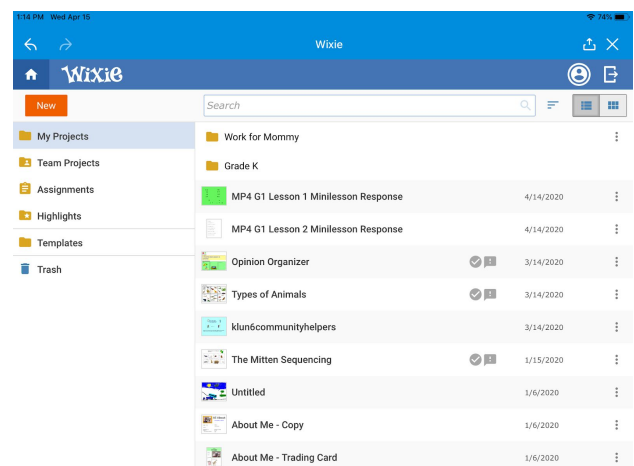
1:14 PM Wed Apr 15

74%

Wixie

Wixie

New

Search

My Projects

Team Projects

Assignments

Highlights

Templates

Trash

Work for Mommy

Grade K

MP4 G1 Lesson 1 Minilesson Response 4/14/2020

MP4 G1 Lesson 2 Minilesson Response 4/14/2020

Opinion Organizer 3/14/2020

Types of Animals 3/14/2020

klun6communityhelpers 3/14/2020

The Mitten Sequencing 1/15/2020

Untitled 1/6/2020

About Me - Copy 1/6/2020

About Me - Trading Card 1/6/2020